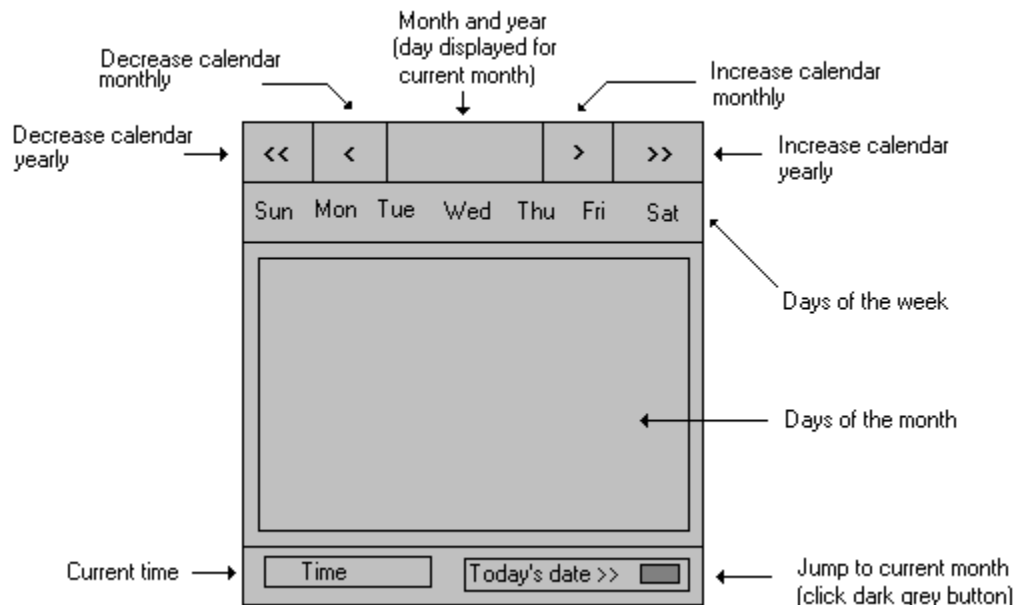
Month and year (day displayed for current month)

Decrease calendar monthly

Increase calendar monthly

Decrease calendar yearly

<<

<

>

>>

Increase calendar yearly

Sun Mon Tue Wed Thu Fri Sat

Days of the week

Days of the month

Current time

Time

Today's date >>

Jump to current month (click dark grey button)